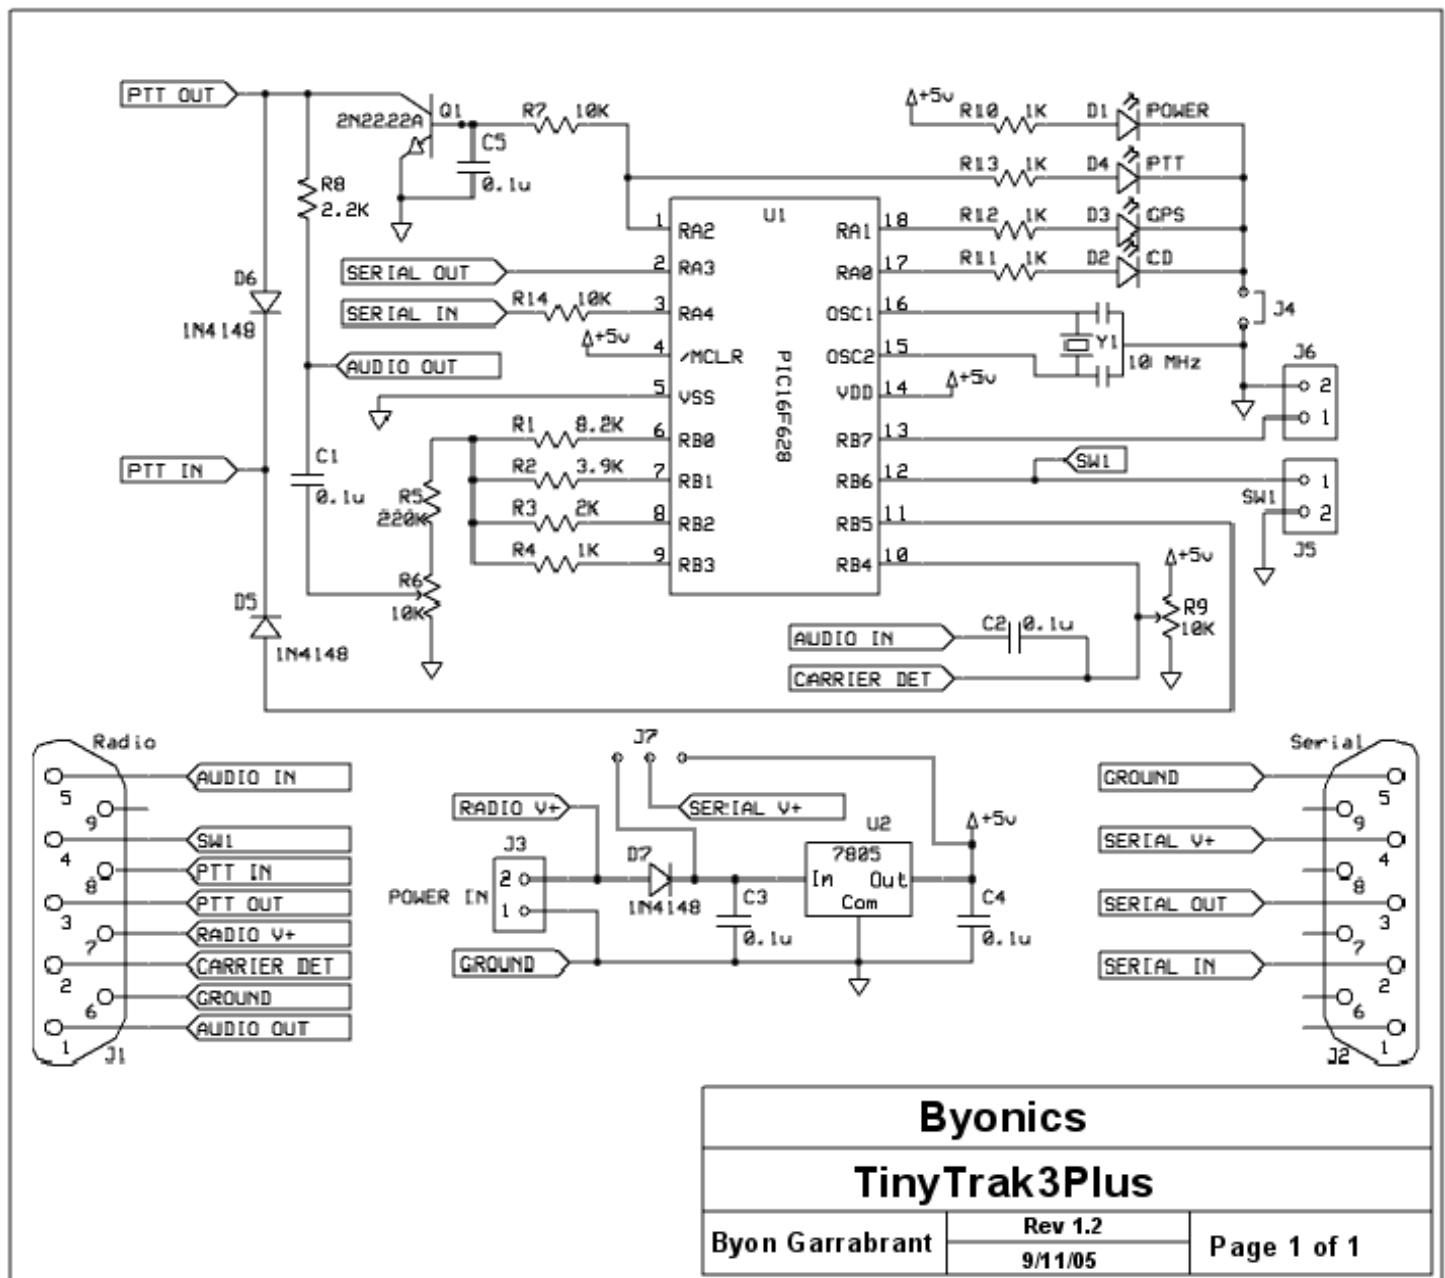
PTT OUT
2N2222A
Q1
C5
0.1u
R7 10K
+5v
R10 1K
D1 POWER
R13 1K
D4 PTT
R8
2.2K
U1
1 RA2
R12 1K
D3 GPS
18 RA1
R11 1K
D2 CD
17 RA0
SERIAL OUT
2 RA3
SERIAL IN
R14 10K
3 RA4
+5v
4 /MCLR
5 VSS
16 OSC1
15 OSC2
14 VDD
+5v
J4
Y1
10 MHz
J6
2
1
D6
1N4148
AUDIO OUT
PIC16F628
PTT IN
C1
0.1u
R1 8.2K
6 RB0
R2 3.9K
7 RB1
R3 2K
8 RB2
R4 1K
9 RB3
13 RB7
12 RB6
SW1
11 RB5
10 RB4
SW1
1
2
J5
R5
220K
R6
10K
D5
1N4148
+5v
R9
10K
AUDIO IN
C2 0.1u
CARRIER DET
Radio
AUDIO IN
5
9
SW1
4
8
PTT IN
PTT OUT
3
7
RADIO V+
CARRIER DET
2
6
GROUND
AUDIO OUT
1
J1
J7
RADIO V+
SERIAL V+
U2
+5v
J3
POWER IN
2
1
D7
1N4148
C3
0.1u
7805
In Out
Com
C4
0.1u
GROUND
Serial
GROUND
5
9
SERIAL V+
4
8
SERIAL OUT
3
7
SERIAL IN
2
6
1
J2

| Byonics | | |
|---|---|---|
| TinyTrak3Plus | | |
| Byon Garrabrant | Rev 1.2 / 9/11/05 | Page 1 of 1 |